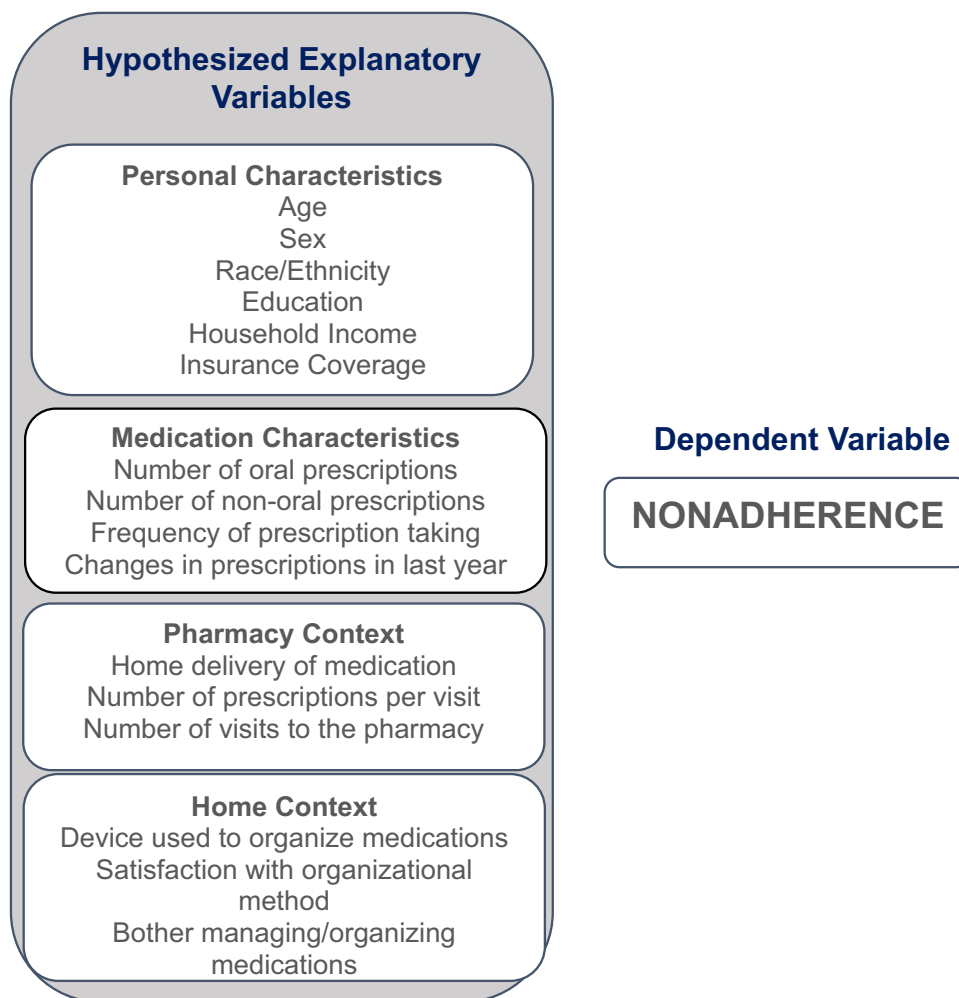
Hypothesized Explanatory Variables

Personal Characteristics
Age
Sex
Race/Ethnicity
Education
Household Income
Insurance Coverage

Medication Characteristics
Number of oral prescriptions
Number of non-oral prescriptions
Frequency of prescription taking
Changes in prescriptions in last year

Pharmacy Context
Home delivery of medication
Number of prescriptions per visit
Number of visits to the pharmacy

Home Context
Device used to organize medications
Satisfaction with organizational method
Bother managing/organizing medications

Dependent Variable

NONADHERENCE